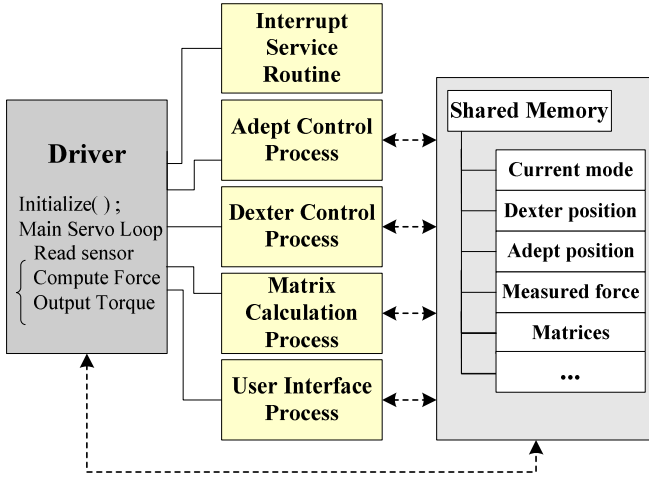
Driver

Initialize( ) ;
Main Servo Loop
Read sensor
Compute Force
Output Torque

Interrupt Service Routine

Adept Control Process

Dexter Control Process

Matrix Calculation Process

User Interface Process

Shared Memory

Current mode

Dexter position

Adept position

Measured force

Matrices

...